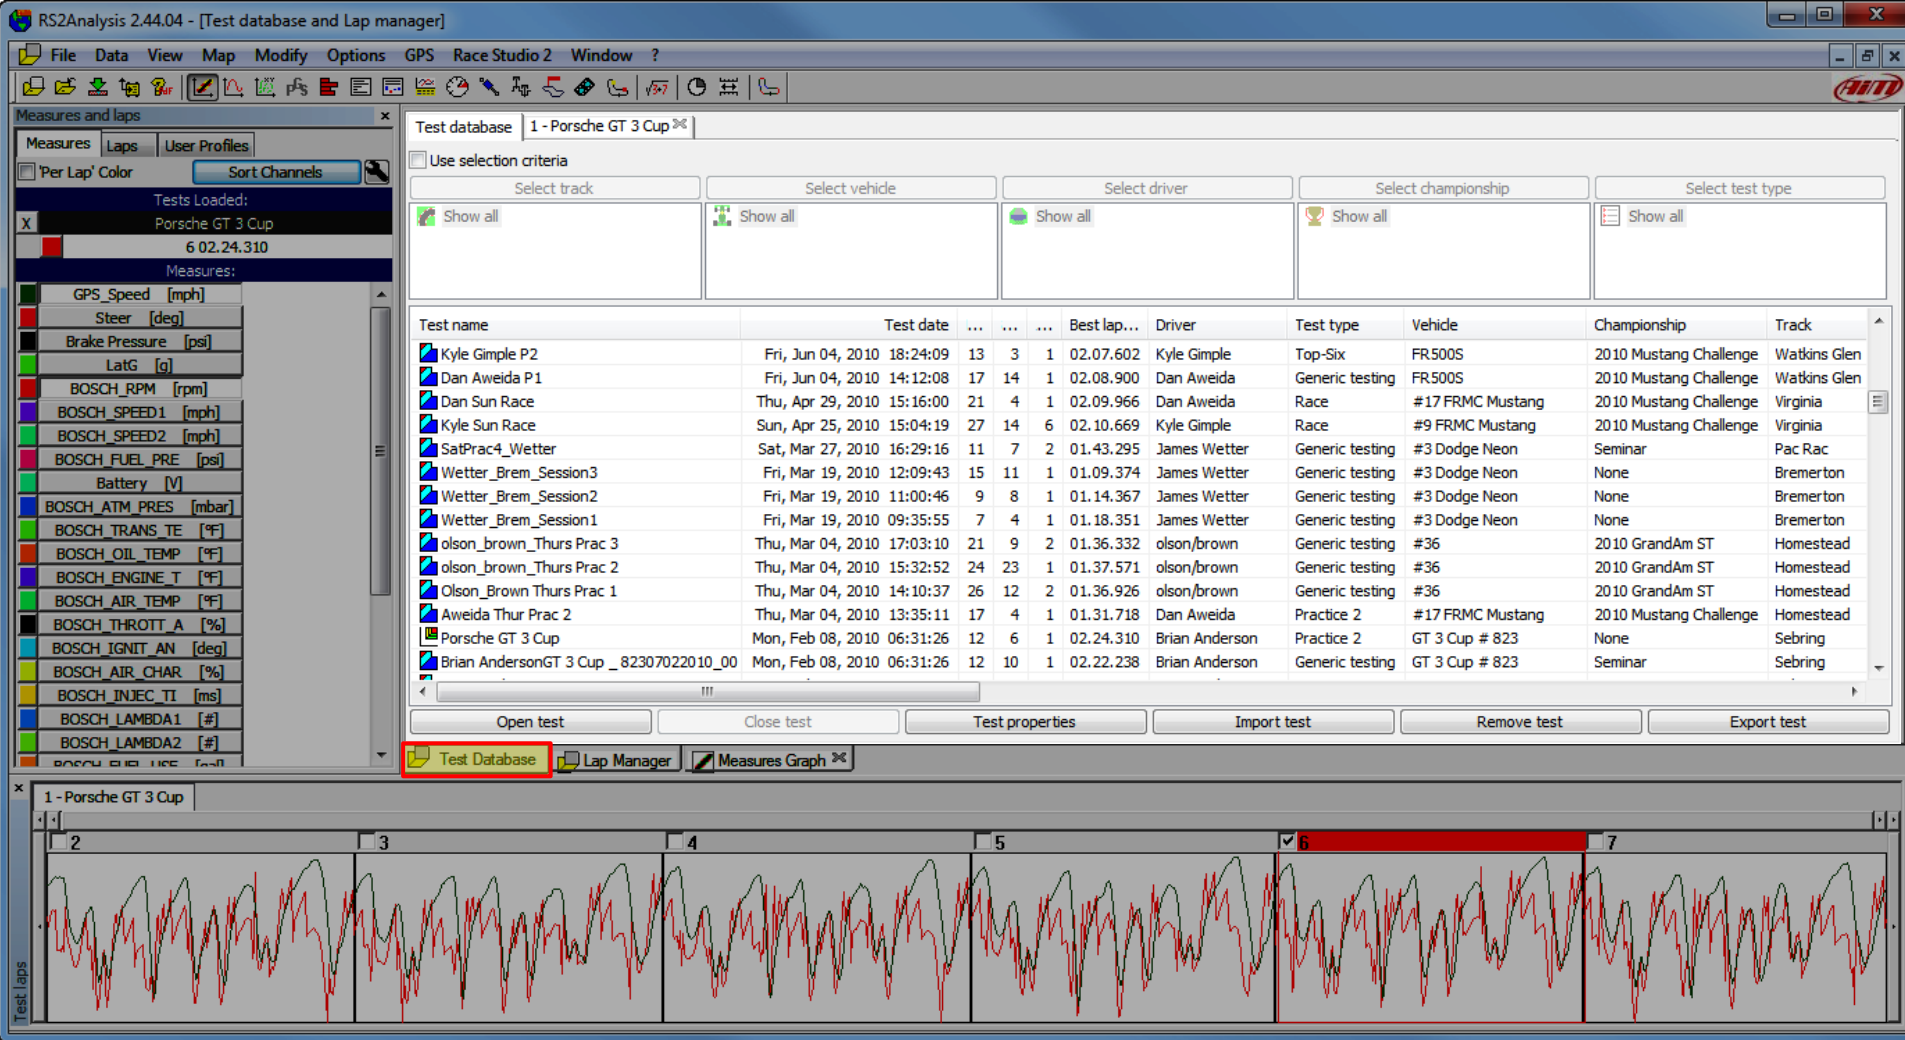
RS2Analysis 2.44.04 - [Test database and Lap manager]

File Data View Map Modify Options GPS Race Studio 2 Window ?

Measures and laps

Measures Laps User Profiles

'Per Lap' Color Sort Channels

Tests Loaded:

X Porsche GT 3 Cup

6 02.24.310

Measures:

GPS_Speed [mph]
Steer [deg]
Brake Pressure [psi]
LatG [g]
BOSCH_RPM [rpm]
BOSCH_SPEED1 [mph]
BOSCH_SPEED2 [mph]
BOSCH_FUEL_PRE [psi]
Battery [V]
BOSCH_ATM_PRES [mbar]
BOSCH_TRANS_TE [°F]
BOSCH_OIL_TEMP [°F]
BOSCH_ENGINE_T [°F]
BOSCH_AIR_TEMP [°F]
BOSCH_THROTT_A [%]
BOSCH_IGNIT_AN [deg]
BOSCH_AIR_CHAR [%]
BOSCH_INJEC_TI [ms]
BOSCH_LAMBDA1 [#]
BOSCH_LAMBDA2 [#]
BOSCH_FUEL_USE [gal]

Test database 1 - Porsche GT 3 Cup

Use selection criteria

Select track Select vehicle Select driver Select championship Select test type

Show all Show all Show all Show all Show all

| Test name | Test date | ... | ... | ... | Best lap... | Driver | Test type | Vehicle | Championship | Track |
|---|---|---|---|---|---|---|---|---|---|---|
| Kyle Gimple P2 | Fri, Jun 04, 2010 18:24:09 | 13 | 3 | 1 | 02.07.602 | Kyle Gimple | Top-Six | FR500S | 2010 Mustang Challenge | Watkins Glen |
| Dan Aweida P1 | Fri, Jun 04, 2010 14:12:08 | 17 | 14 | 1 | 02.08.900 | Dan Aweida | Generic testing | FR500S | 2010 Mustang Challenge | Watkins Glen |
| Dan Sun Race | Thu, Apr 29, 2010 15:16:00 | 21 | 4 | 1 | 02.09.966 | Dan Aweida | Race | #17 FRMC Mustang | 2010 Mustang Challenge | Virginia |
| Kyle Sun Race | Sun, Apr 25, 2010 15:04:19 | 27 | 14 | 6 | 02.10.669 | Kyle Gimple | Race | #9 FRMC Mustang | 2010 Mustang Challenge | Virginia |
| SatPrac4_Wetter | Sat, Mar 27, 2010 16:29:16 | 11 | 7 | 2 | 01.43.295 | James Wetter | Generic testing | #3 Dodge Neon | Seminar | Pac Rac |
| Wetter_Brem_Session3 | Fri, Mar 19, 2010 12:09:43 | 15 | 11 | 1 | 01.09.374 | James Wetter | Generic testing | #3 Dodge Neon | None | Bremerton |
| Wetter_Brem_Session2 | Fri, Mar 19, 2010 11:00:46 | 9 | 8 | 1 | 01.14.367 | James Wetter | Generic testing | #3 Dodge Neon | None | Bremerton |
| Wetter_Brem_Session1 | Fri, Mar 19, 2010 09:35:55 | 7 | 4 | 1 | 01.18.351 | James Wetter | Generic testing | #3 Dodge Neon | None | Bremerton |
| olson_brown_Thurs Prac 3 | Thu, Mar 04, 2010 17:03:10 | 21 | 9 | 2 | 01.36.332 | olson/brown | Generic testing | #36 | 2010 GrandAm ST | Homestead |
| olson_brown_Thurs Prac 2 | Thu, Mar 04, 2010 15:32:52 | 24 | 23 | 1 | 01.37.571 | olson/brown | Generic testing | #36 | 2010 GrandAm ST | Homestead |
| Olson_Brown Thurs Prac 1 | Thu, Mar 04, 2010 14:10:37 | 26 | 12 | 2 | 01.36.926 | olson/brown | Generic testing | #36 | 2010 GrandAm ST | Homestead |
| Aweida Thur Prac 2 | Thu, Mar 04, 2010 13:35:11 | 17 | 4 | 1 | 01.31.718 | Dan Aweida | Practice 2 | #17 FRMC Mustang | 2010 Mustang Challenge | Homestead |
| Porsche GT 3 Cup | Mon, Feb 08, 2010 06:31:26 | 12 | 6 | 1 | 02.24.310 | Brian Anderson | Practice 2 | GT 3 Cup # 823 | None | Sebring |
| Brian AndersonGT 3 Cup _ 82307022010_00 | Mon, Feb 08, 2010 06:31:26 | 12 | 10 | 1 | 02.22.238 | Brian Anderson | Generic testing | GT 3 Cup # 823 | Seminar | Sebring |

Open test Close test Test properties Import test Remove test Export test

Test Database Lap Manager Measures Graph

1 - Porsche GT 3 Cup

2 3 4 5 6 7

Test laps